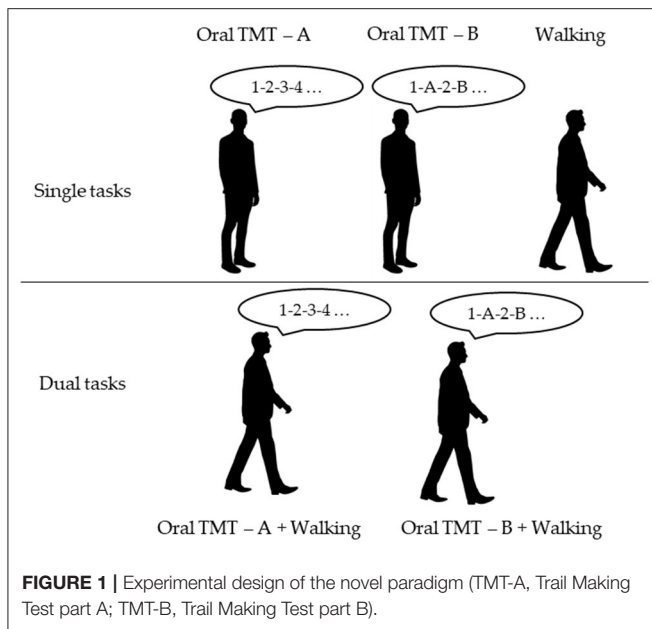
Oral TMT – A

Oral TMT – B

Walking

1-2-3-4 …

1-A-2-B …

Single tasks

1-2-3-4 …

1-A-2-B …

Dual tasks

Oral TMT – A + Walking

Oral TMT – B + Walking

**FIGURE 1 |** Experimental design of the novel paradigm (TMT-A, Trail Making Test part A; TMT-B, Trail Making Test part B).